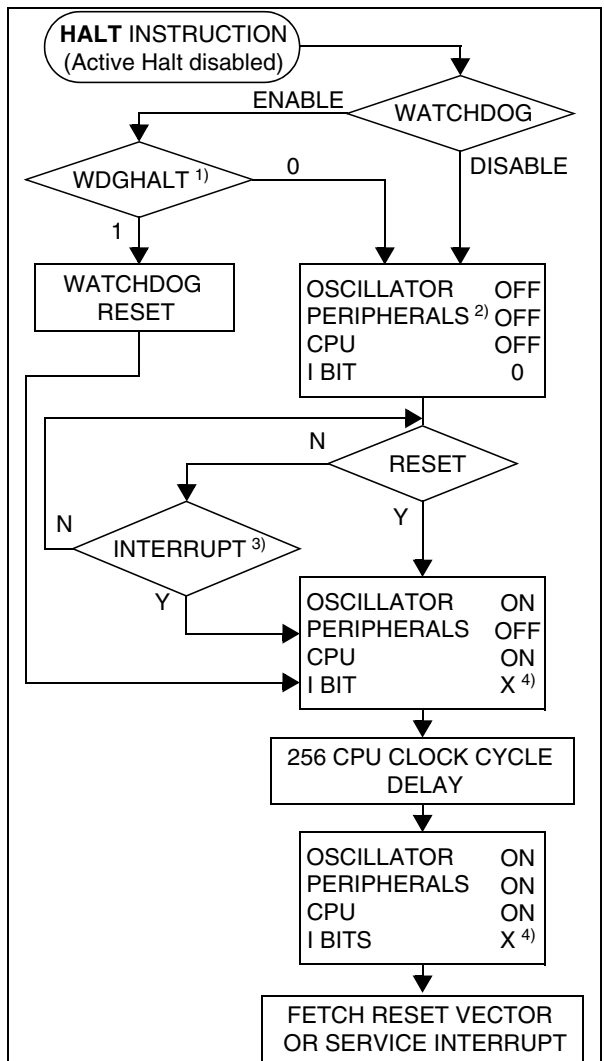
HALT INSTRUCTION
(Active Halt disabled)

ENABLE

WATCHDOG

DISABLE

WDGHALT $^{1)}$

0

1

WATCHDOG RESET

OSCILLATOR OFF
PERIPHERALS $^{2)}$ OFF
CPU OFF
I BIT 0

N

RESET

Y

N

INTERRUPT $^{3)}$

Y

OSCILLATOR ON
PERIPHERALS OFF
CPU ON
I BIT X $^{4)}$

256 CPU CLOCK CYCLE DELAY

OSCILLATOR ON
PERIPHERALS ON
CPU ON
I BITS X $^{4)}$

FETCH RESET VECTOR OR SERVICE INTERRUPT